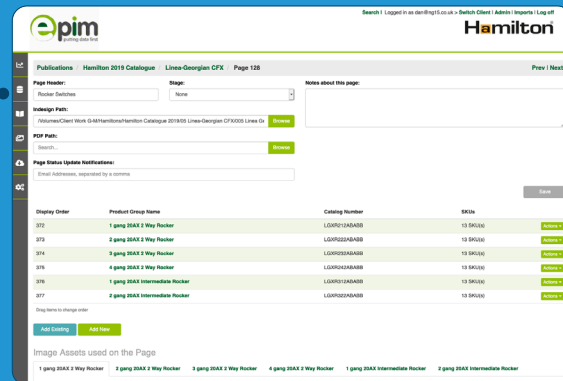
epim
putting data first

Search | Logged in as dan@ng15.co.uk > Switch Client | Admin | Imports | Log off

Hamilton

Publications | Hamilton 2019 Catalogue | Linea-Georgian CFX | Page 128

Prev | Next

Page Header:
Rocker Switches

Stage:
None

Notes about this page:

Indesign Path:
/Volumes/Client Work G-M/Hamilton/Hamilton Catalogue 2019/05 Linea-Georgian CFX/05 Linea Gx
Browse

PDF Path:
Search...
Browse

Page Status Update Notifications:
Email Addresses, separated by a comma

Save

| Display Order | Product Group Name | Catalog Number | SKUs | |
|---|---|---|---|---|
| 372 | 1 gang 20AX 2 Way Rocker | LGXR212ABABB | 13 SKU(s) | Actions |
| 373 | 2 gang 20AX 2 Way Rocker | LGXR222ABABB | 13 SKU(s) | Actions |
| 374 | 3 gang 20AX 2 Way Rocker | LGXR232ABABB | 13 SKU(s) | Actions |
| 375 | 4 gang 20AX 2 Way Rocker | LGXR242ABABB | 13 SKU(s) | Actions |
| 376 | 1 gang 20AX Intermediate Rocker | LGXR312ABABB | 13 SKU(s) | Actions |
| 377 | 2 gang 20AX Intermediate Rocker | LGXR322ABABB | 13 SKU(s) | Actions |

Drag items to change order

Add Existing | Add New

Image Assets used on the Page

1 gang 20AX 2 Way Rocker | 2 gang 20AX 2 Way Rocker | 3 gang 20AX 2 Way Rocker | 4 gang 20AX 2 Way Rocker | 1 gang 20AX Intermediate Rocker | 2 gang 20AX Intermediate Rocker